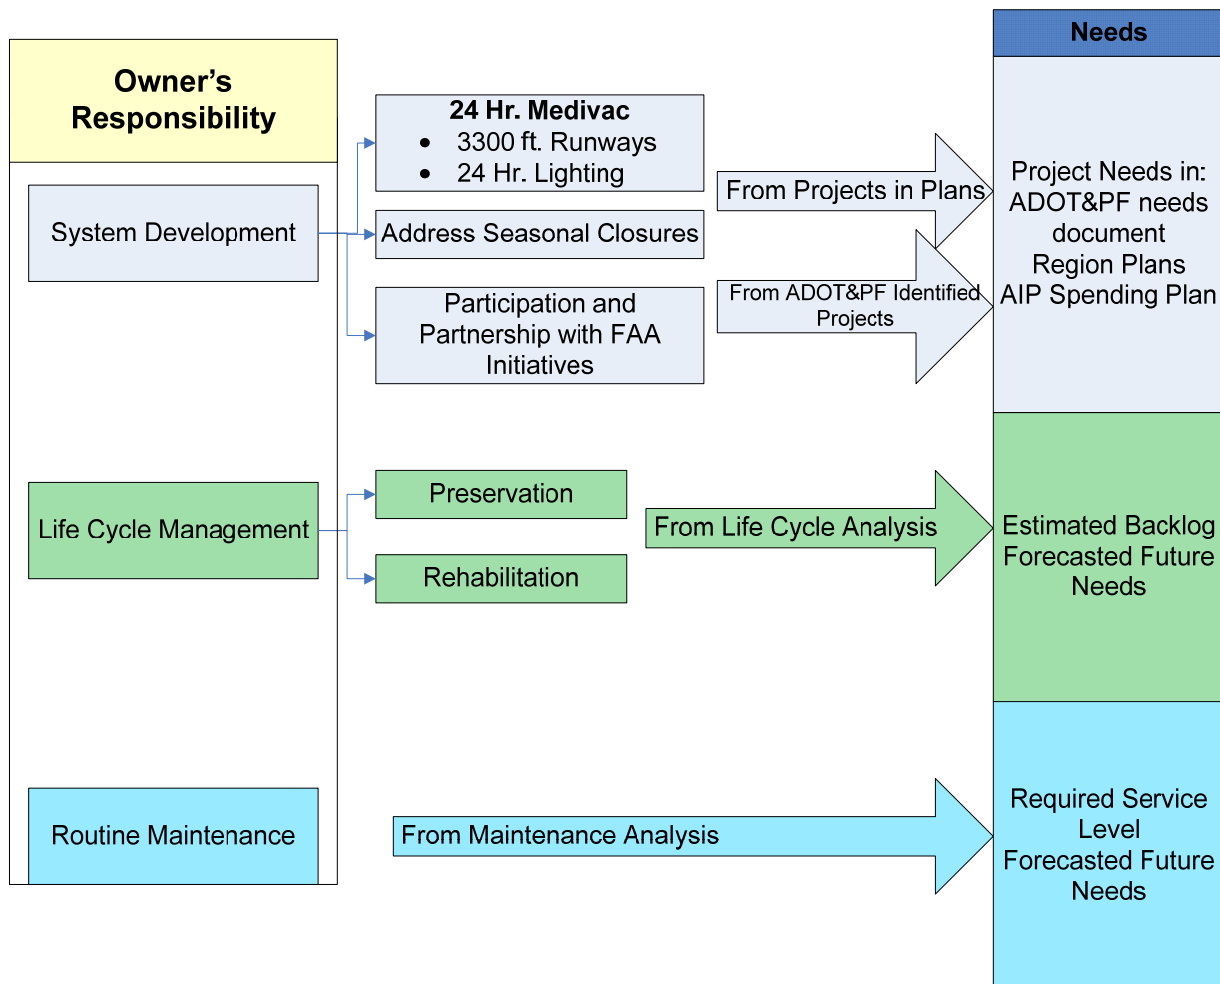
Owner's Responsibility

System Development

24 Hr. Medivac
• 3300 ft. Runways
• 24 Hr. Lighting

Address Seasonal Closures

Participation and Partnership with FAA Initiatives

From Projects in Plans

From ADOT&PF Identified Projects

Needs

Project Needs in:
ADOT&PF needs document
Region Plans
AIP Spending Plan

Life Cycle Management

Preservation

Rehabilitation

From Life Cycle Analysis

Estimated Backlog
Forecasted Future Needs

Routine Maintenance

From Maintenance Analysis

Required Service Level
Forecasted Future Needs